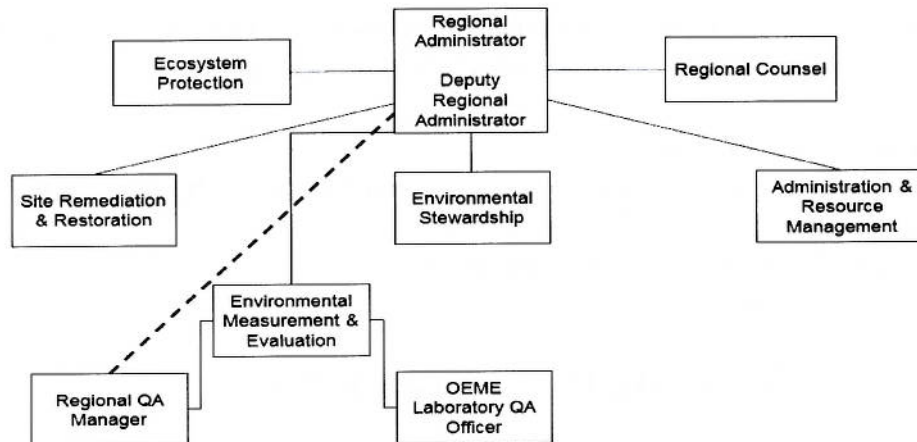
Regional Administrator

Deputy Regional Administrator

Ecosystem Protection

Regional Counsel

Site Remediation & Restoration

Environmental Stewardship

Administration & Resource Management

Environmental Measurement & Evaluation

Regional QA Manager

OEME Laboratory QA Officer